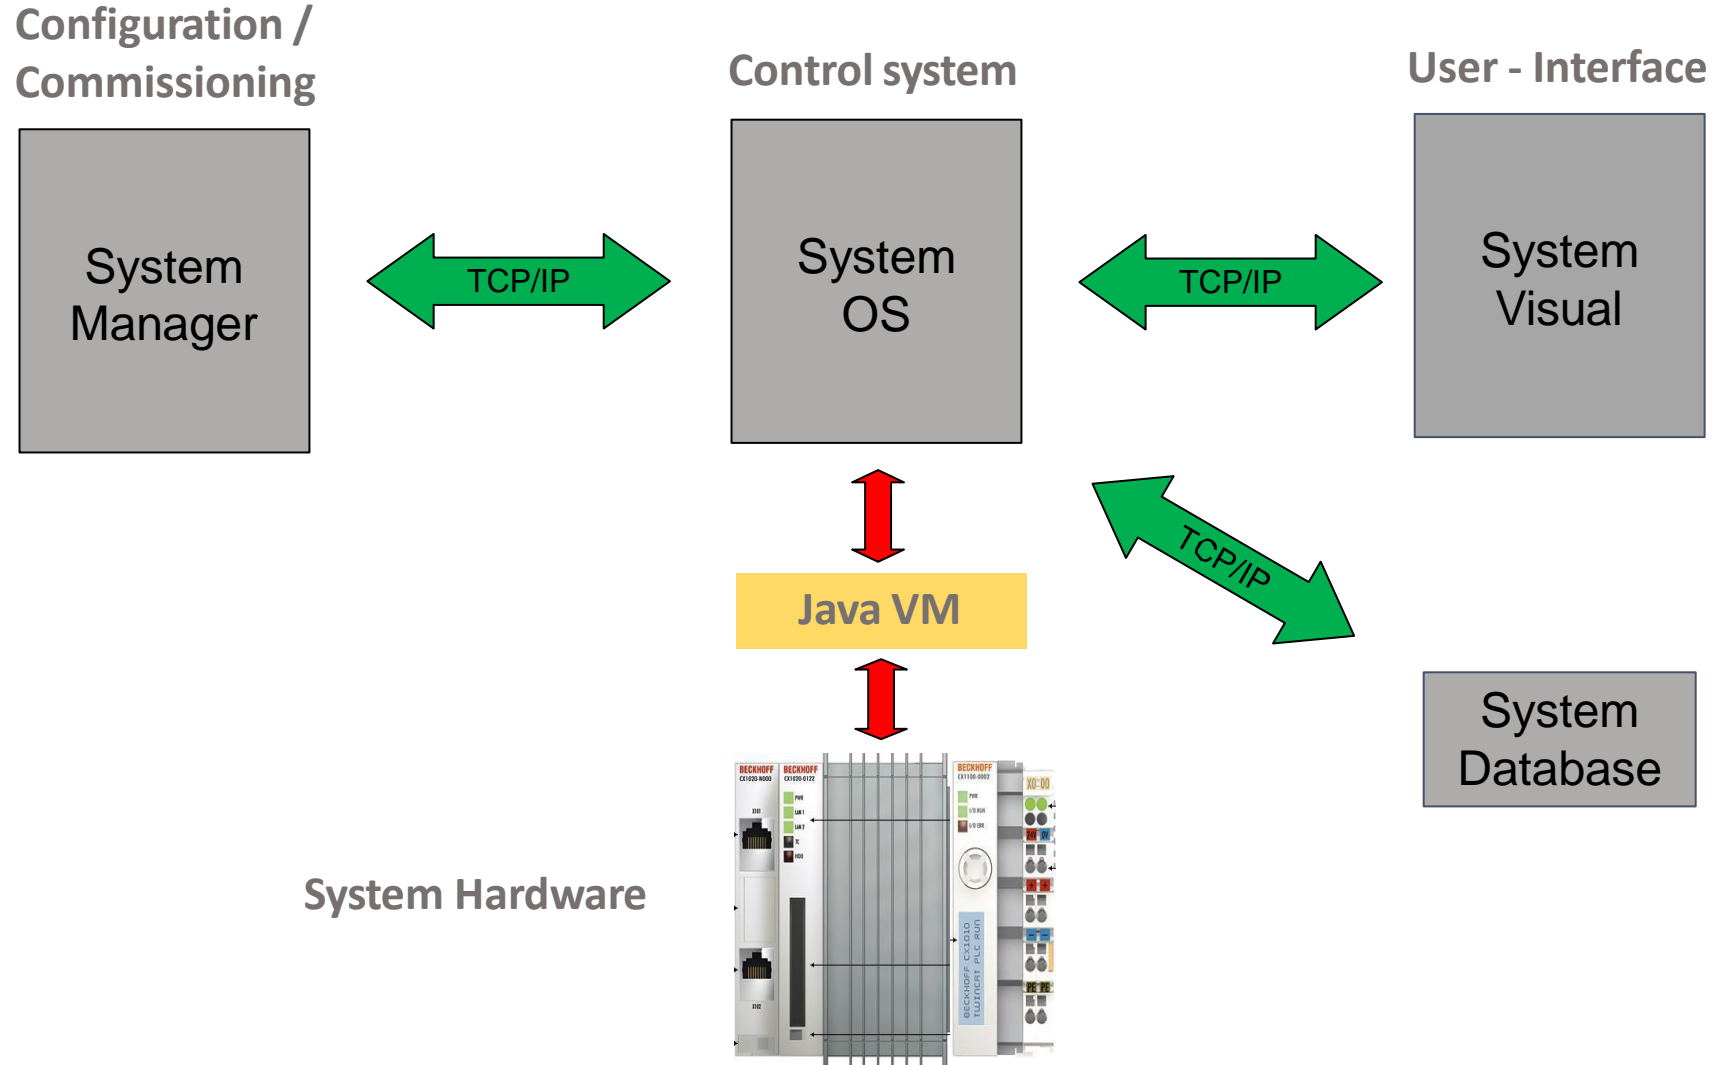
Configuration / Commissioning

Control system

User - Interface

System Manager

TCP/IP

System OS

TCP/IP

System Visual

TCP/IP

Java VM

System Database

System Hardware

BECKHOFF

BECKHOFF

BECKHOFF

BECKHOFF CX1010 TWINCAT PLC RUN